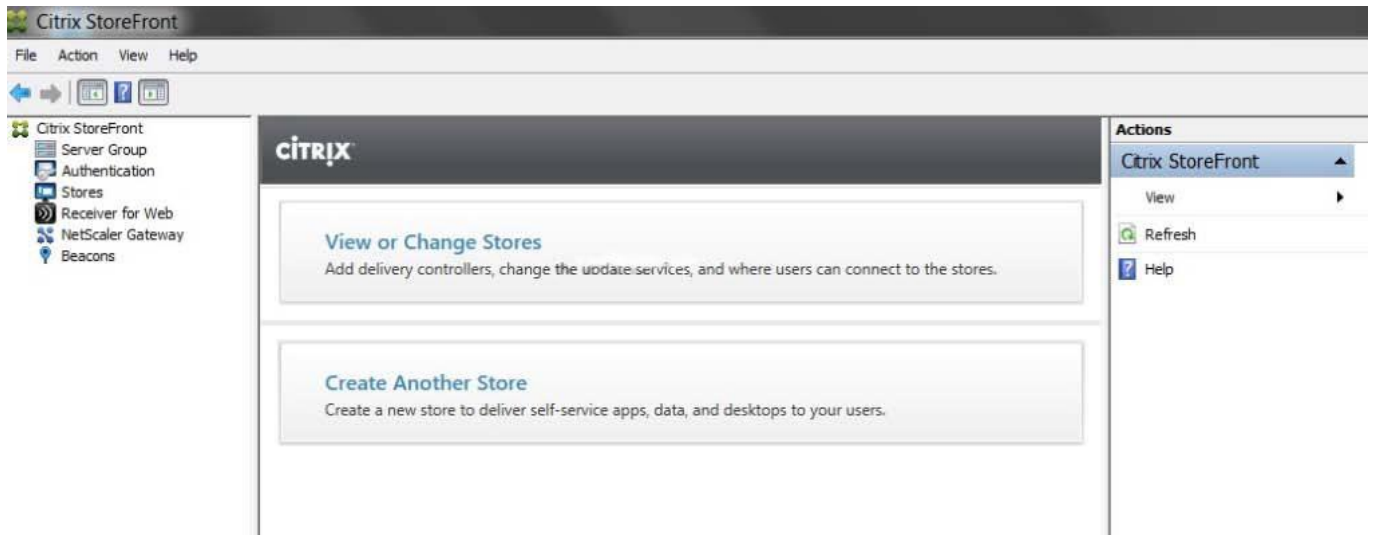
Citrix StoreFront

File Action View Help

Citrix StoreFront
Server Group
Authentication
Stores
Receiver for Web
NetScaler Gateway
Beacons

CITRIX

View or Change Stores
Add delivery controllers, change the update services, and where users can connect to the stores.

Create Another Store
Create a new store to deliver self-service apps, data, and desktops to your users.

Actions
Citrix StoreFront
View
Refresh
Help